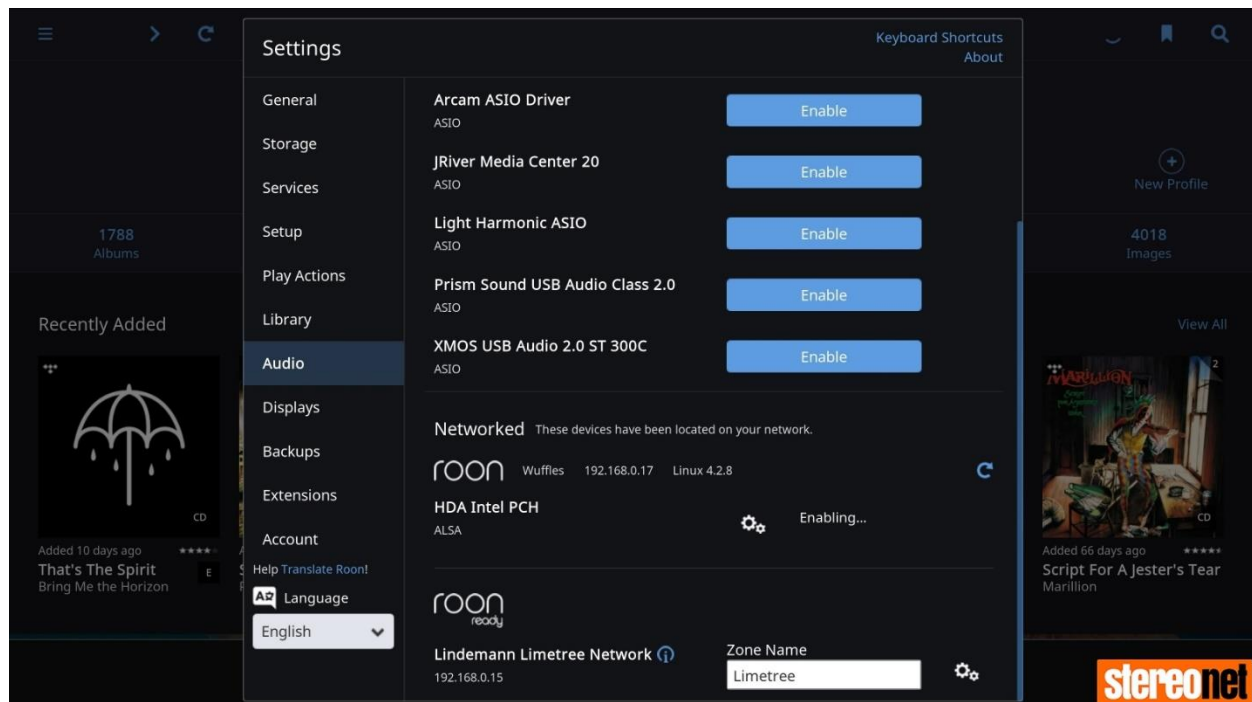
Settings

Keyboard Shortcuts
About

General
Storage
Services
Setup
Play Actions
Library
Audio
Displays
Backups
Extensions
Account

Help Translate Roon!
Language
English

Arcam ASIO Driver
ASIO
Enable

JRiver Media Center 20
ASIO
Enable

Light Harmonic ASIO
ASIO
Enable

Prism Sound USB Audio Class 2.0
ASIO
Enable

XMOS USB Audio 2.0 ST 300C
ASIO
Enable

Networked These devices have been located on your network.

roon Wuffles 192.168.0.17 Linux 4.2.8

HDA Intel PCH
ALSA
Enabling...

roon ready

Lindemann Limetree Network
192.168.0.15
Zone Name
Limetree

New Profile

1788
Albums

4018
Images

Recently Added

View All

CD
Added 10 days ago
That's The Spirit
Bring Me the Horizon
E

MARILLION
2
CD
Added 66 days ago
Script For A Jester's Tear
Marillion

stereonet